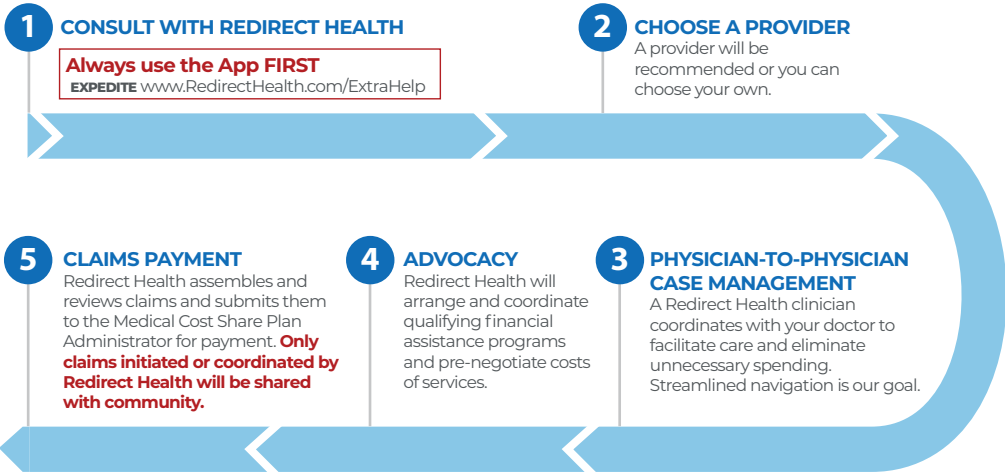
1 CONSULT WITH REDIRECT HEALTH

Always use the App FIRST

EXPEDITE www.RedirectHealth.com/ExtraHelp

2 CHOOSE A PROVIDER

A provider will be recommended or you can choose your own.

5 CLAIMS PAYMENT

Redirect Health assembles and reviews claims and submits them to the Medical Cost Share Plan Administrator for payment. Only claims initiated or coordinated by Redirect Health will be shared with community.

4 ADVOCACY

Redirect Health will arrange and coordinate qualifying financial assistance programs and pre-negotiate costs of services.

3 PHYSICIAN-TO-PHYSICIAN CASE MANAGEMENT

A Redirect Health clinician coordinates with your doctor to facilitate care and eliminate unnecessary spending. Streamlined navigation is our goal.